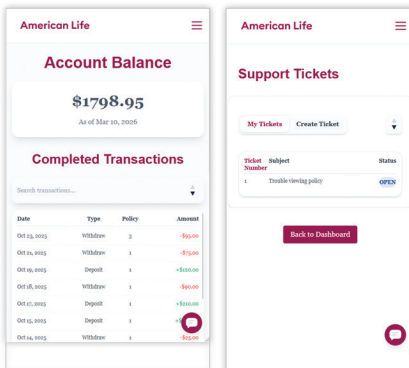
American Life

Account Balance

$1798.95

As of Mar 10, 2026

Completed Transactions

Search transactions...

| Date | Type | Policy | Amount |
|---|---|---|---|
| Oct 23, 2025 | Withdraw | 3 | -$65.00 |
| Oct 21, 2025 | Withdraw | 1 | -$75.00 |
| Oct 19, 2025 | Deposit | 1 | +$120.00 |
| Oct 18, 2025 | Withdraw | 1 | -$60.00 |
| Oct 17, 2025 | Deposit | 1 | +$210.00 |
| Oct 15, 2025 | Deposit | 1 | +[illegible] |
| Oct 14, 2025 | Withdraw | 1 | -$25.00 |

American Life

Support Tickets

My Tickets Create Ticket

| Ticket Number | Subject | Status |
|---|---|---|
| 1 | Trouble viewing policy | OPEN |

Back to Dashboard